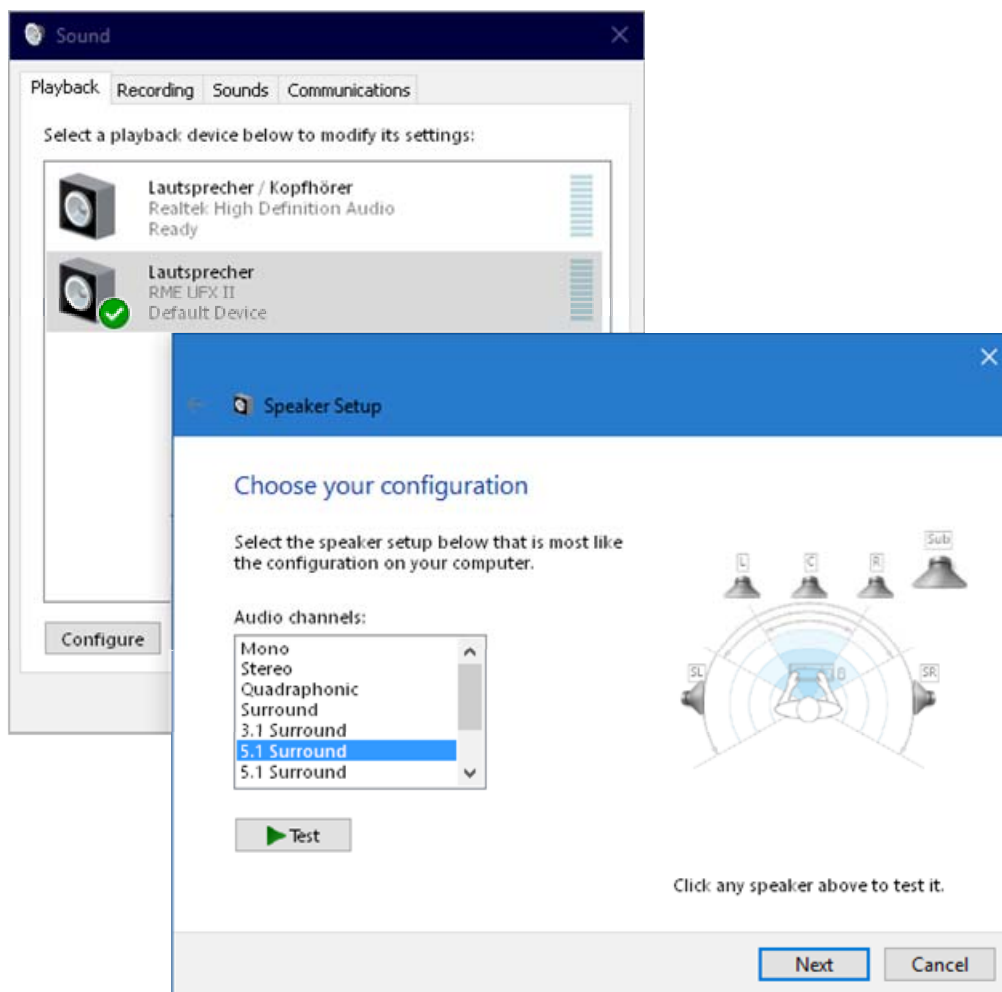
Sound

Playback Recording Sounds Communications

Select a playback device below to modify its settings:

Lautsprecher / Kopfhörer
Realtek High Definition Audio
Ready

Lautsprecher
RME UFX II
Default Device

Configure

Speaker Setup

Choose your configuration

Select the speaker setup below that is most like the configuration on your computer.

Audio channels:
Mono
Stereo
Quadraphonic
Surround
3.1 Surround
5.1 Surround
5.1 Surround

Test

L C R Sub
SL SR

Click any speaker above to test it.

Next Cancel